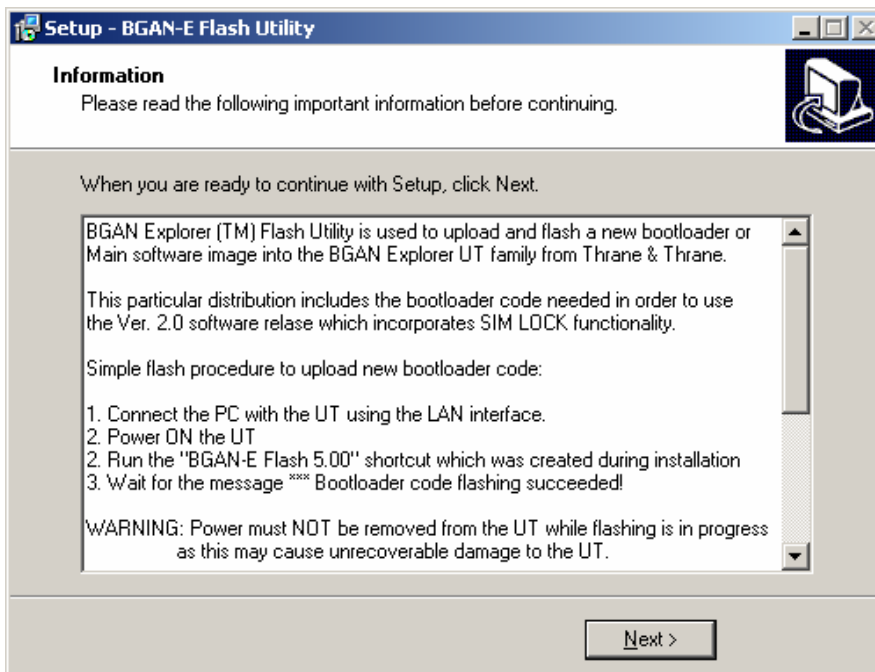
Setup - BGAN-E Flash Utility

Information
Please read the following important information before continuing.

When you are ready to continue with Setup, click Next.

BGAN Explorer (TM) Flash Utility is used to upload and flash a new bootloader or Main software image into the BGAN Explorer UT family from Thrane & Thrane.

This particular distribution includes the bootloader code needed in order to use the Ver. 2.0 software relase which incorporates SIM LOCK functionality.

Simple flash procedure to upload new bootloader code:

1. Connect the PC with the UT using the LAN interface.
2. Power ON the UT
2. Run the "BGAN-E Flash 5.00" shortcut which was created during installation
3. Wait for the message *** Bootloader code flashing succeeded!

WARNING: Power must NOT be removed from the UT while flashing is in progress as this may cause unrecoverable damage to the UT.

Next >